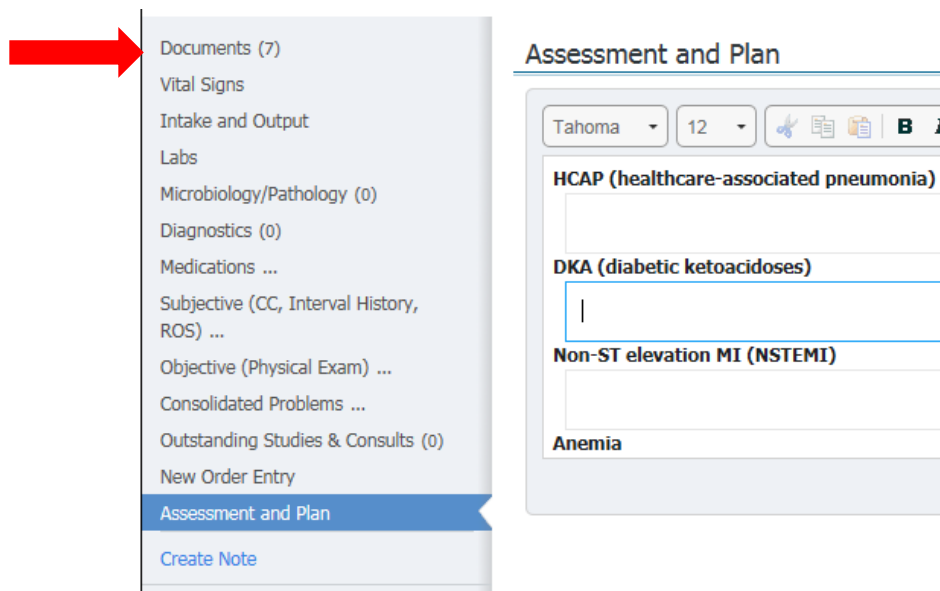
Documents (7)
Vital Signs
Intake and Output
Labs
Microbiology/Pathology (0)
Diagnostics (0)
Medications ...
Subjective (CC, Interval History, ROS) ...
Objective (Physical Exam) ...
Consolidated Problems ...
Outstanding Studies & Consults (0)
New Order Entry
Assessment and Plan
Create Note

Assessment and Plan

Tahoma
12
B

HCAP (healthcare-associated pneumonia)

DKA (diabetic ketoacidoses)

Non-ST elevation MI (NSTEMI)

Anemia